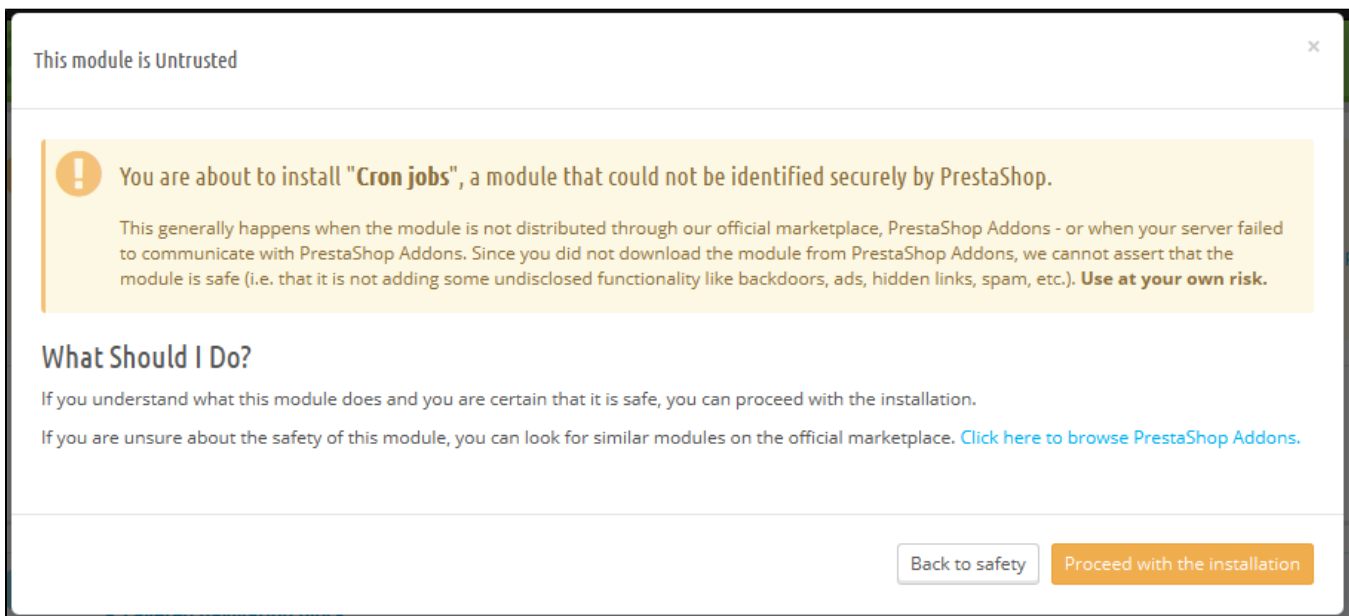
This module is Untrusted

×

You are about to install "**Cron jobs**", a module that could not be identified securely by PrestaShop.

This generally happens when the module is not distributed through our official marketplace, PrestaShop Addons - or when your server failed to communicate with PrestaShop Addons. Since you did not download the module from PrestaShop Addons, we cannot assert that the module is safe (i.e. that it is not adding some undisclosed functionality like backdoors, ads, hidden links, spam, etc.). **Use at your own risk.**

What Should I Do?

If you understand what this module does and you are certain that it is safe, you can proceed with the installation.

If you are unsure about the safety of this module, you can look for similar modules on the official marketplace. Click here to browse PrestaShop Addons.

Back to safety

Proceed with the installation